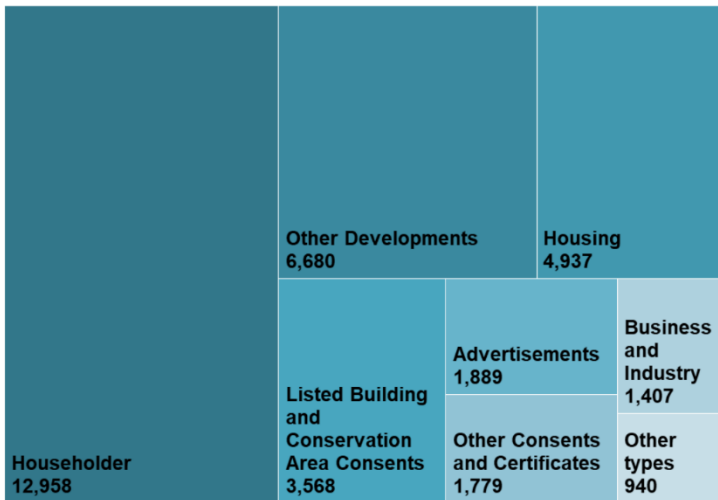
Other Developments
6,680

Housing
4,937

Business and Industry
1,407

Advertisements
1,889

Listed Building and Conservation Area Consents
3,568

Other Consents and Certificates
1,779

Other types
940

Householder
12,958